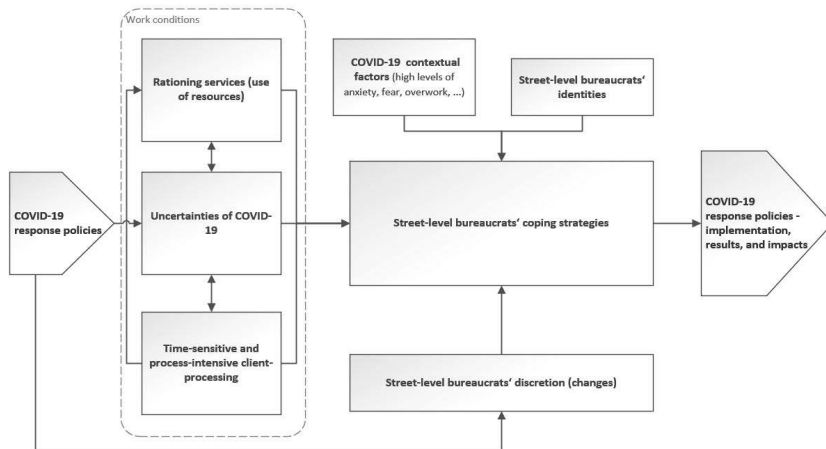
Work conditions

Rationing services (use of resources)

Uncertainties of COVID-19

Time-sensitive and process-intensive client-processing

COVID-19 response policies

COVID-19 contextual factors (high levels of anxiety, fear, overwork, ...)

Street-level bureaucrats' identities

Street-level bureaucrats' coping strategies

COVID-19 response policies - implementation, results, and impacts

Street-level bureaucrats' discretion (changes)